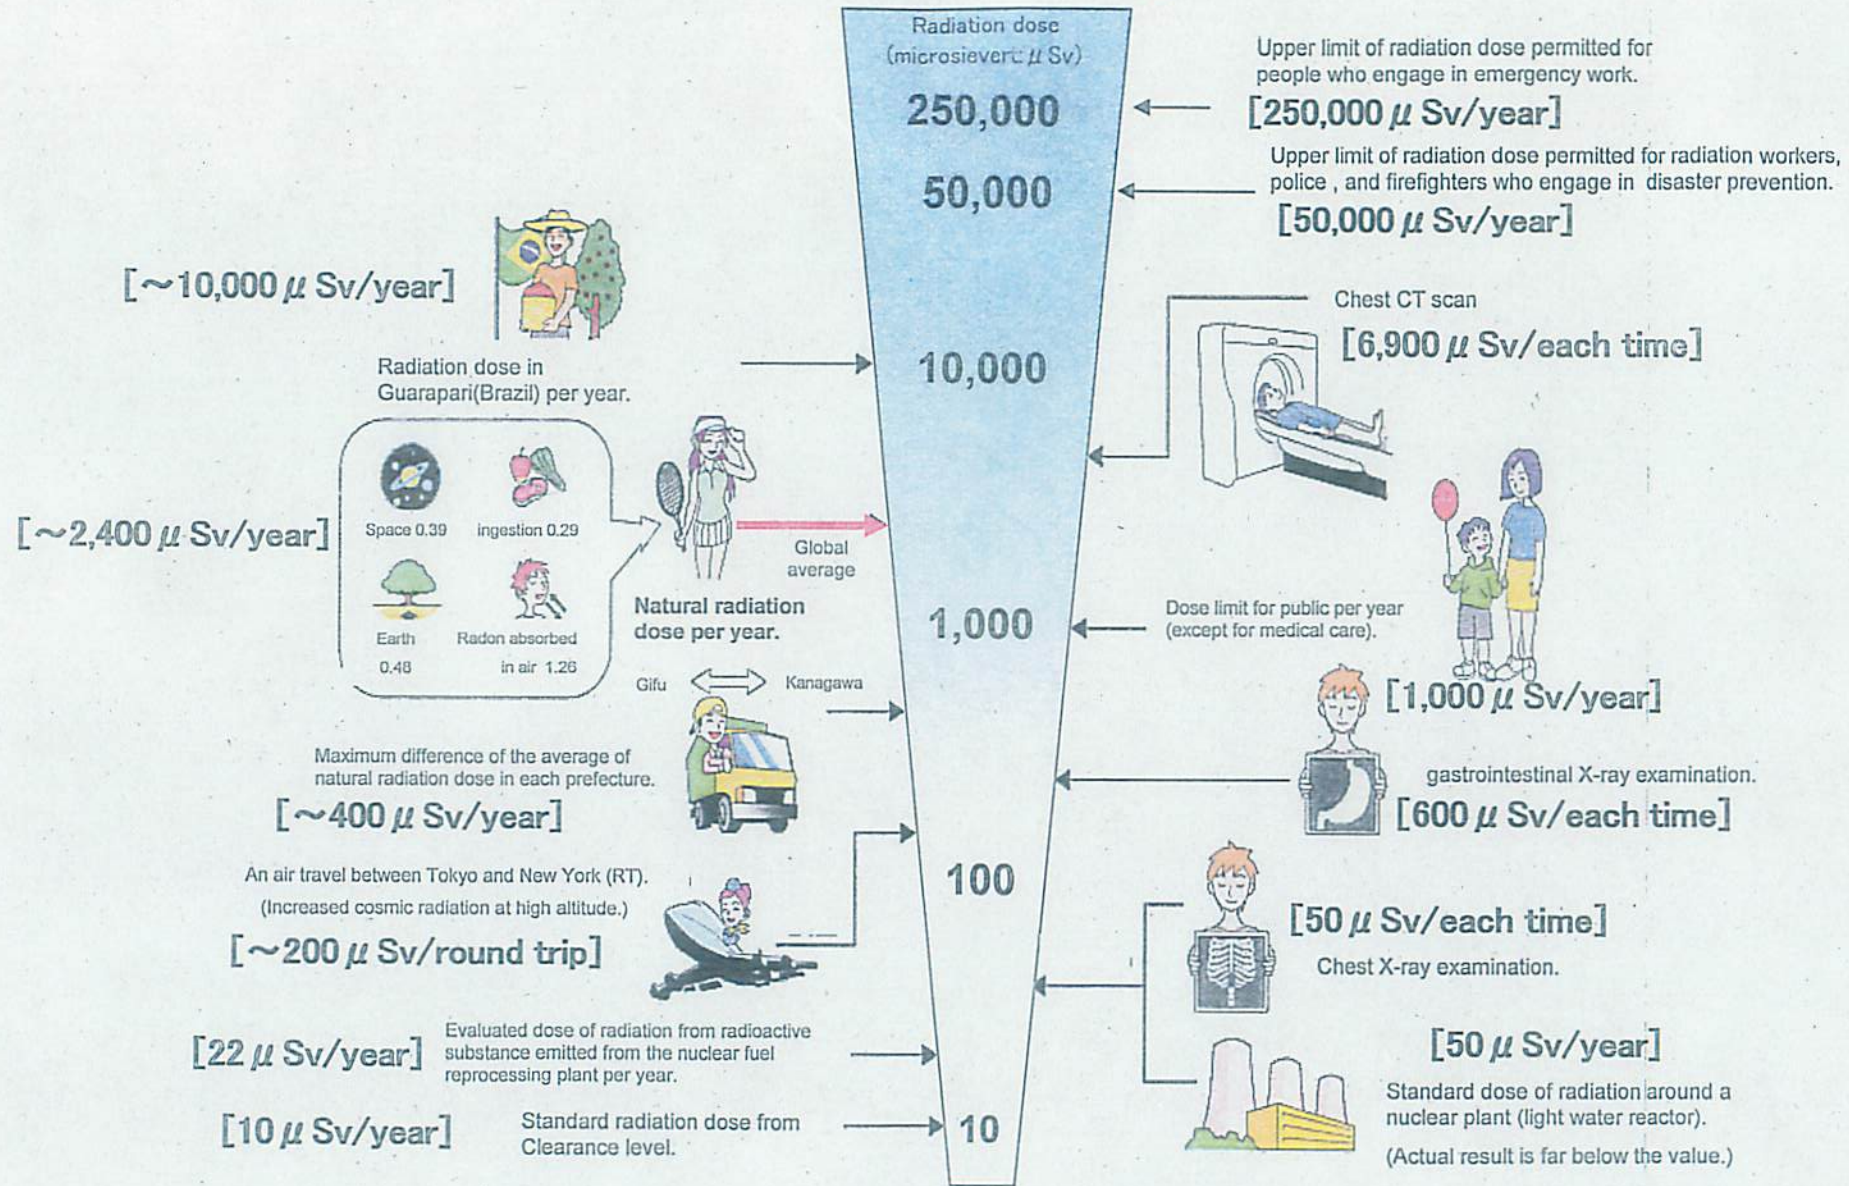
Radiation dose (microsievert: $\mu$ Sv)

250,000

50,000

10,000

1,000

100

10

Upper limit of radiation dose permitted for people who engage in emergency work.

[250,000 $\mu$ Sv/year]

Upper limit of radiation dose permitted for radiation workers, police , and firefighters who engage in disaster prevention.

[50,000 $\mu$ Sv/year]

[~10,000 $\mu$ Sv/year]

Radiation dose in Guarapari(Brazil) per year.

Chest CT scan

[6,900 $\mu$ Sv/each time]

[~2,400 $\mu$ Sv/year]

Space 0.39

ingestion 0.29

Earth 0.48

Radon absorbed in air 1.26

Global average

Natural radiation dose per year.

Dose limit for public per year (except for medical care).

[1,000 $\mu$ Sv/year]

Gifu

Kanagawa

Maximum difference of the average of natural radiation dose in each prefecture.

[~400 $\mu$ Sv/year]

gastrointestinal X-ray examination.

[600 $\mu$ Sv/each time]

An air travel between Tokyo and New York (RT).

(Increased cosmic radiation at high altitude.)

[~200 $\mu$ Sv/round trip]

[50 $\mu$ Sv/each time]

Chest X-ray examination.

[22 $\mu$ Sv/year]

Evaluated dose of radiation from radioactive substance emitted from the nuclear fuel reprocessing plant per year.

[50 $\mu$ Sv/year]

Standard dose of radiation around a nuclear plant (light water reactor).

(Actual result is far below the value.)

[10 $\mu$ Sv/year]

Standard radiation dose from Clearance level.